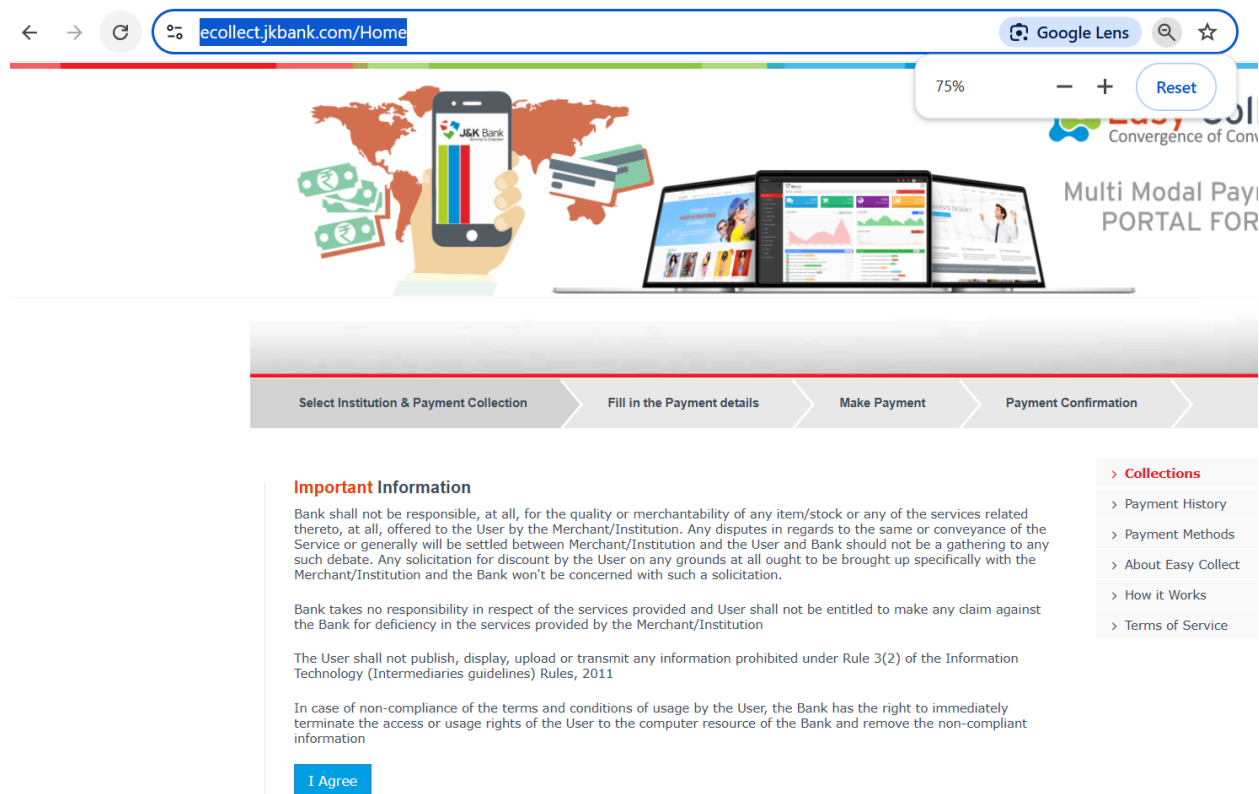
ecollect.jkbank.com/Home

Google Lens

75%

Reset

J&K Bank

Easy Coll
Convergence of Conv

Multi Modal Pay
PORTAL FOR

Select Institution & Payment Collection

Fill in the Payment details

Make Payment

Payment Confirmation

Important Information

Bank shall not be responsible, at all, for the quality or merchantability of any item/stock or any of the services related thereto, at all, offered to the User by the Merchant/Institution. Any disputes in regards to the same or conveyance of the Service or generally will be settled between Merchant/Institution and the User and Bank should not be a gathering to any such debate. Any solicitation for discount by the User on any grounds at all ought to be brought up specifically with the Merchant/Institution and the Bank won't be concerned with such a solicitation.

Bank takes no responsibility in respect of the services provided and User shall not be entitled to make any claim against the Bank for deficiency in the services provided by the Merchant/Institution

The User shall not publish, display, upload or transmit any information prohibited under Rule 3(2) of the Information Technology (Intermediaries guidelines) Rules, 2011

In case of non-compliance of the terms and conditions of usage by the User, the Bank has the right to immediately terminate the access or usage rights of the User to the computer resource of the Bank and remove the non-compliant information

I Agree

Collections
Payment History
Payment Methods
About Easy Collect
How it Works
Terms of Service